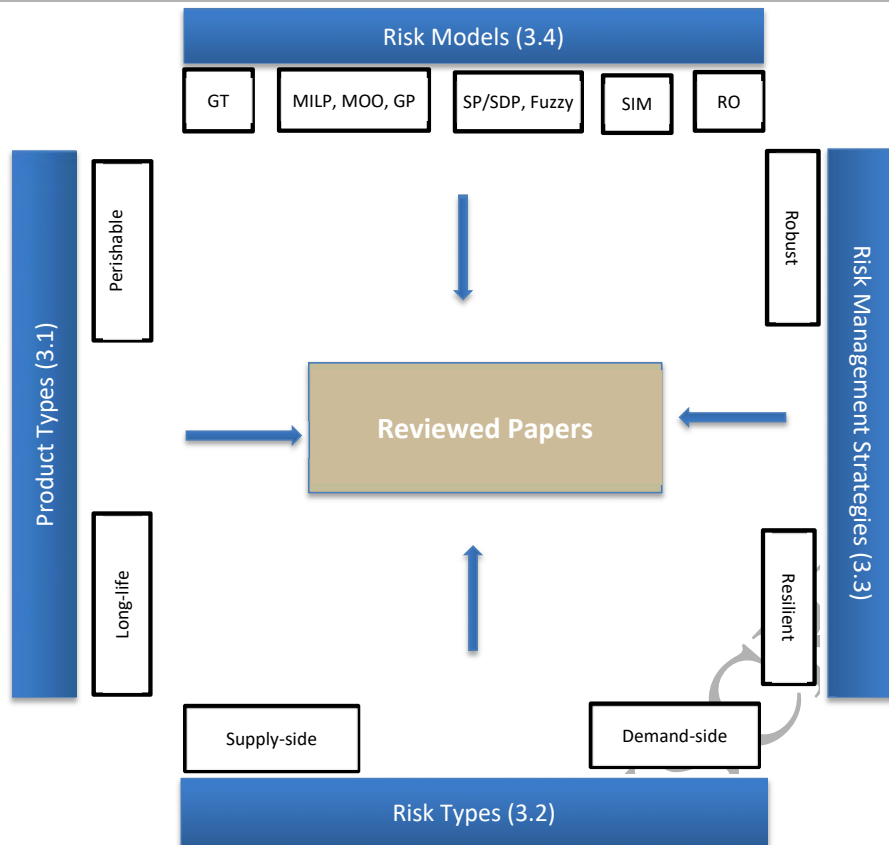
Risk Models (3.4)

GT

MILP, MOO, GP

SP/SDP, Fuzzy

SIM

RO

Product Types (3.1)

Perishable

Long-life

Reviewed Papers

Risk Management Strategies (3.3)

Robust

Resilient

Supply-side

Demand-side

Risk Types (3.2)